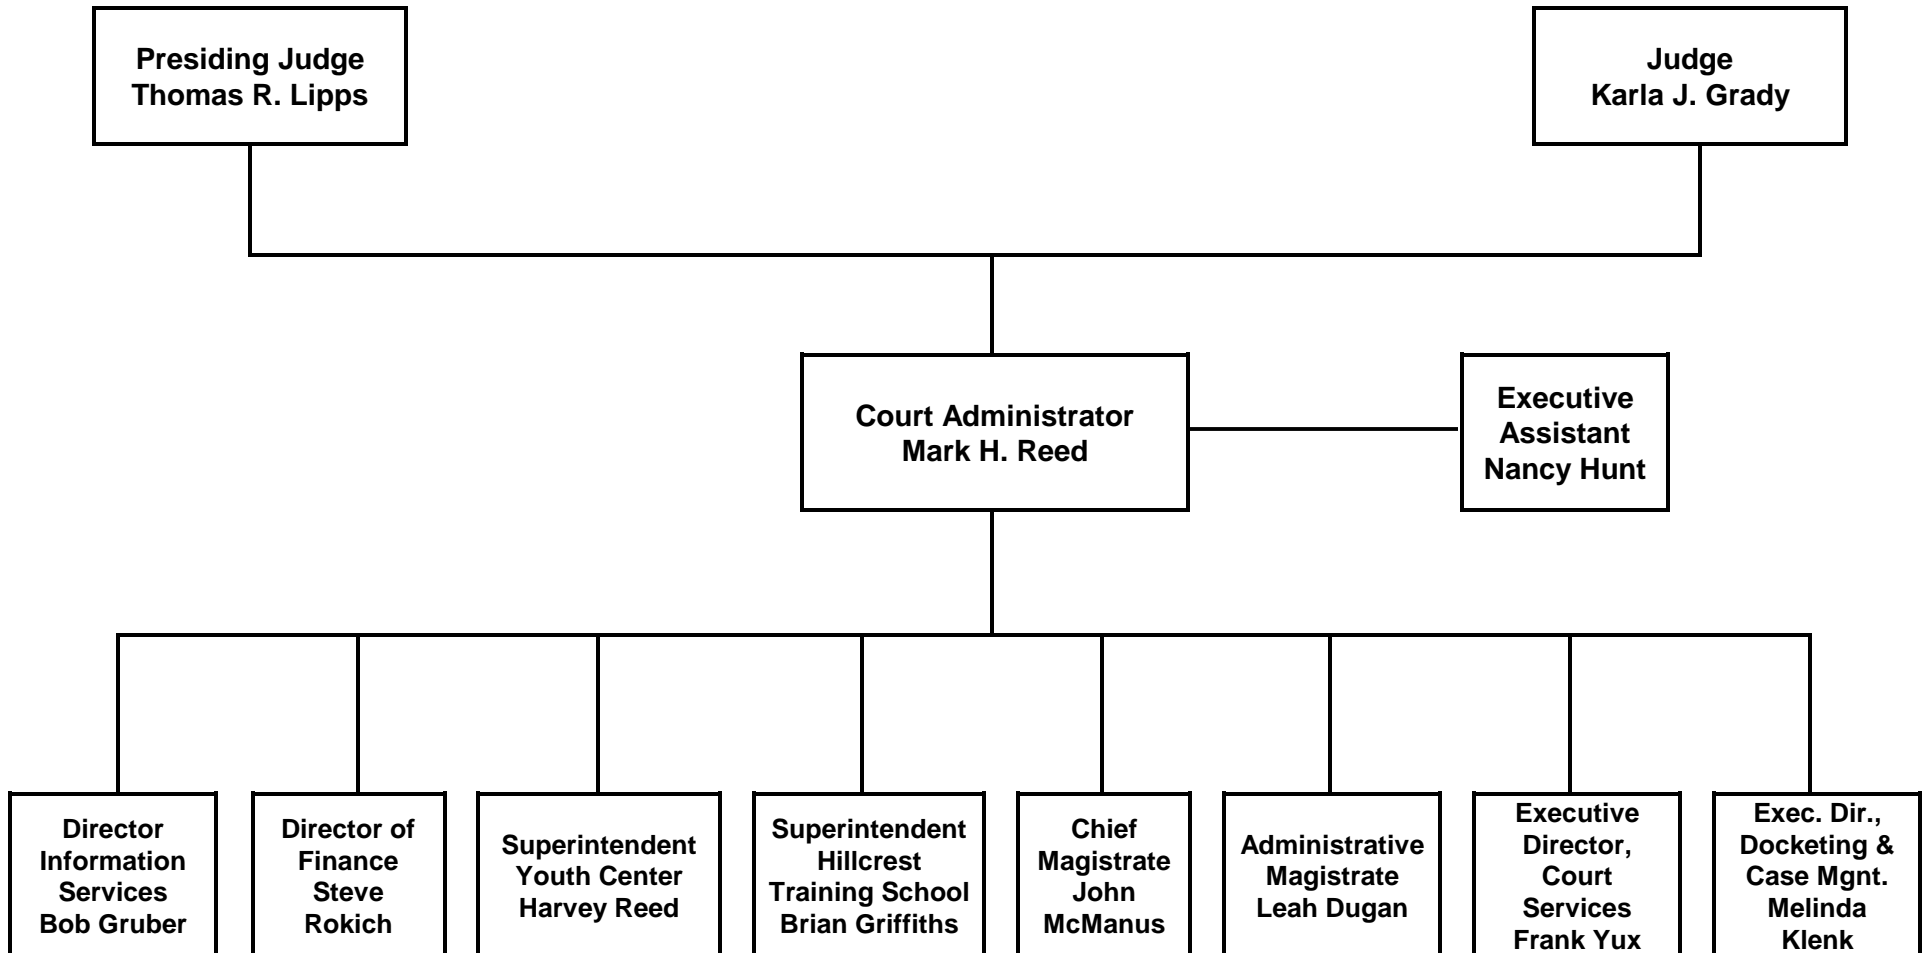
Presiding Judge
Thomas R. Lipps

Judge
Karla J. Grady

Court Administrator
Mark H. Reed

Executive Assistant
Nancy Hunt

Director Information Services
Bob Gruber

Director of Finance
Steve Rokich

Superintendent Youth Center
Harvey Reed

Superintendent Hillcrest Training School
Brian Griffiths

Chief Magistrate
John McManus

Administrative Magistrate
Leah Dugan

Executive Director, Court Services
Frank Yux

Exec. Dir., Docketing & Case Mgnt.
Melinda Klenk